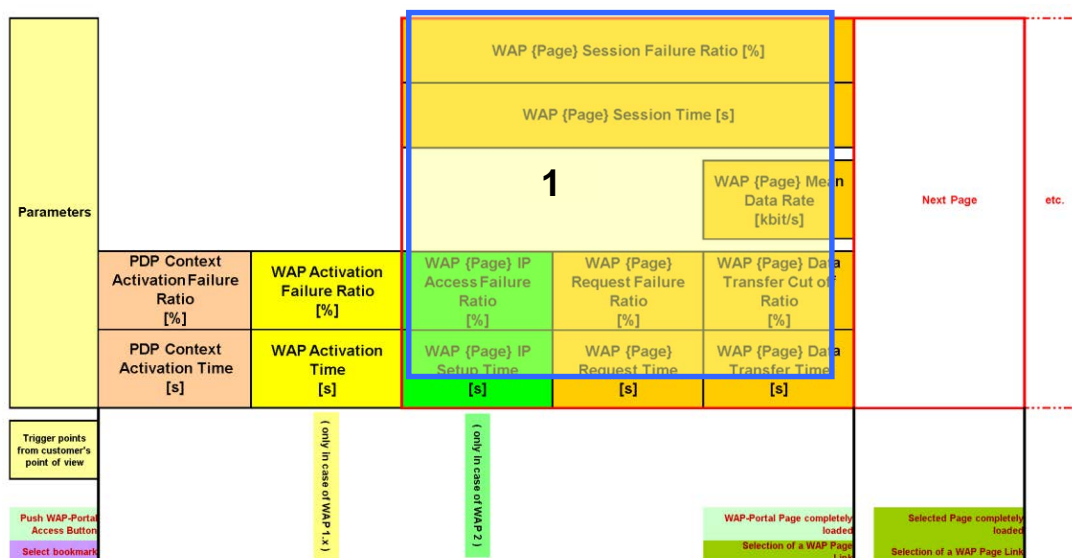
Parameters

WAP {Page} Session Failure Ratio [%]

WAP {Page} Session Time [s]

1

WAP {Page} Mean Data Rate [kbit/s]

Next Page

etc.

PDP Context Activation Failure Ratio [%]

WAP Activation Failure Ratio [%]

WAP {Page} IP Access Failure Ratio [%]

WAP {Page} Request Failure Ratio [%]

WAP {Page} Data Transfer Cut off Ratio [%]

PDP Context Activation Time [s]

WAP Activation Time [s]

WAP {Page} IP Setup Time [s]

WAP {Page} Request Time [s]

WAP {Page} Data Transfer Time [s]

Trigger points from customer's point of view

( only in case of WAP 1.x )

( only in case of WAP 2 )

Push WAP-Portal Access Button

Select bookmark

WAP-Portal Page completely loaded

Selection of a WAP Page Link

Selected Page completely loaded

Selection of a WAP Page Link